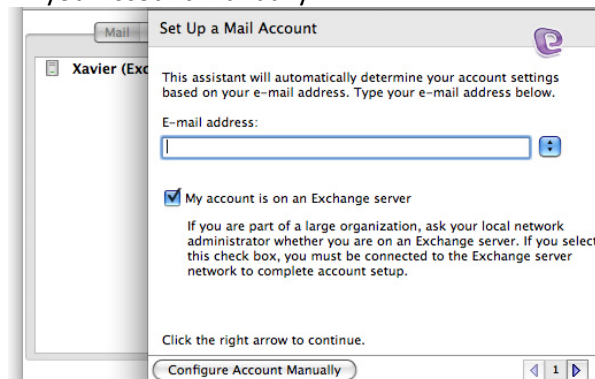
Mail

Xavier (Exc

Set Up a Mail Account

This assistant will automatically determine your account settings based on your e-mail address. Type your e-mail address below.

E-mail address:

My account is on an Exchange server

If you are part of a large organization, ask your local network administrator whether you are on an Exchange server. If you select this check box, you must be connected to the Exchange server network to complete account setup.

Click the right arrow to continue.

Configure Account Manually

1